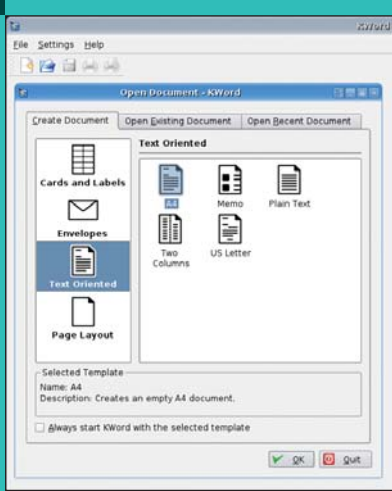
KWord

File Settings Help

Open Document - KWord

Create Document | Open Existing Document | Open Recent Document

Cards and Labels

Envelopes

Text Oriented

Page Layout

Text Oriented

A4

Memo

Plain Text

Two Columns

US Letter

Selected Template

Name: A4

Description: Creates an empty A4 document.

Always start KWord with the selected template

OK

Quit